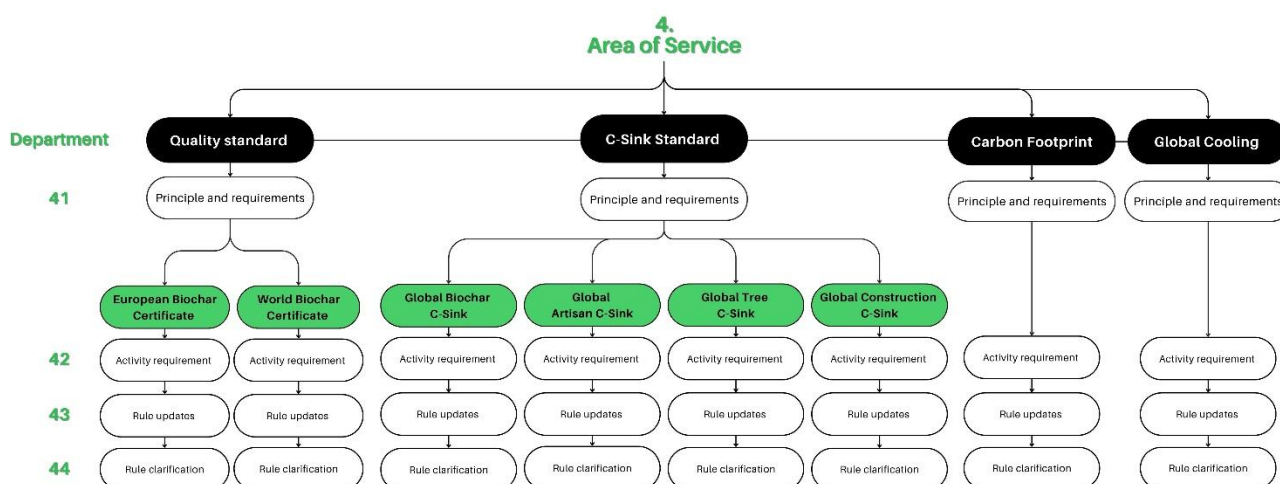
4.
Area of Service

Department

Quality standard

C-Sink Standard

Carbon Footprint

Global Cooling

41

Principle and requirements

Principle and requirements

Principle and requirements

Principle and requirements

European Biochar Certificate

World Biochar Certificate

Global Biochar C-Sink

Global Artisan C-Sink

Global Tree C-Sink

Global Construction C-Sink

42

Activity requirement

Activity requirement

Activity requirement

Activity requirement

Activity requirement

Activity requirement

Activity requirement

Activity requirement

43

Rule updates

Rule updates

Rule updates

Rule updates

Rule updates

Rule updates

Rule updates

Rule updates

44

Rule clarification

Rule clarification

Rule clarification

Rule clarification

Rule clarification

Rule clarification

Rule clarification

Rule clarification